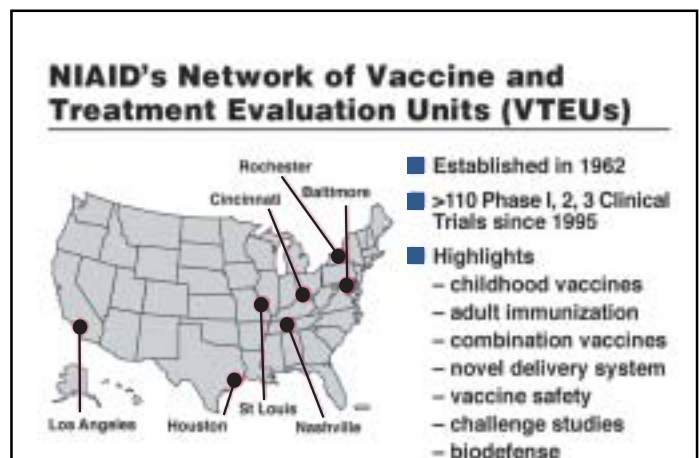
NIAID's Network of Vaccine and Treatment Evaluation Units (VTEUs)

Rochester
Cincinnati
Baltimore
Los Angeles
Houston
St Louis
Nashville

Established in 1962

>110 Phase I, 2, 3 Clinical Trials since 1995

Highlights
– childhood vaccines
– adult immunization
– combination vaccines
– novel delivery system
– vaccine safety
– challenge studies
– biodefense